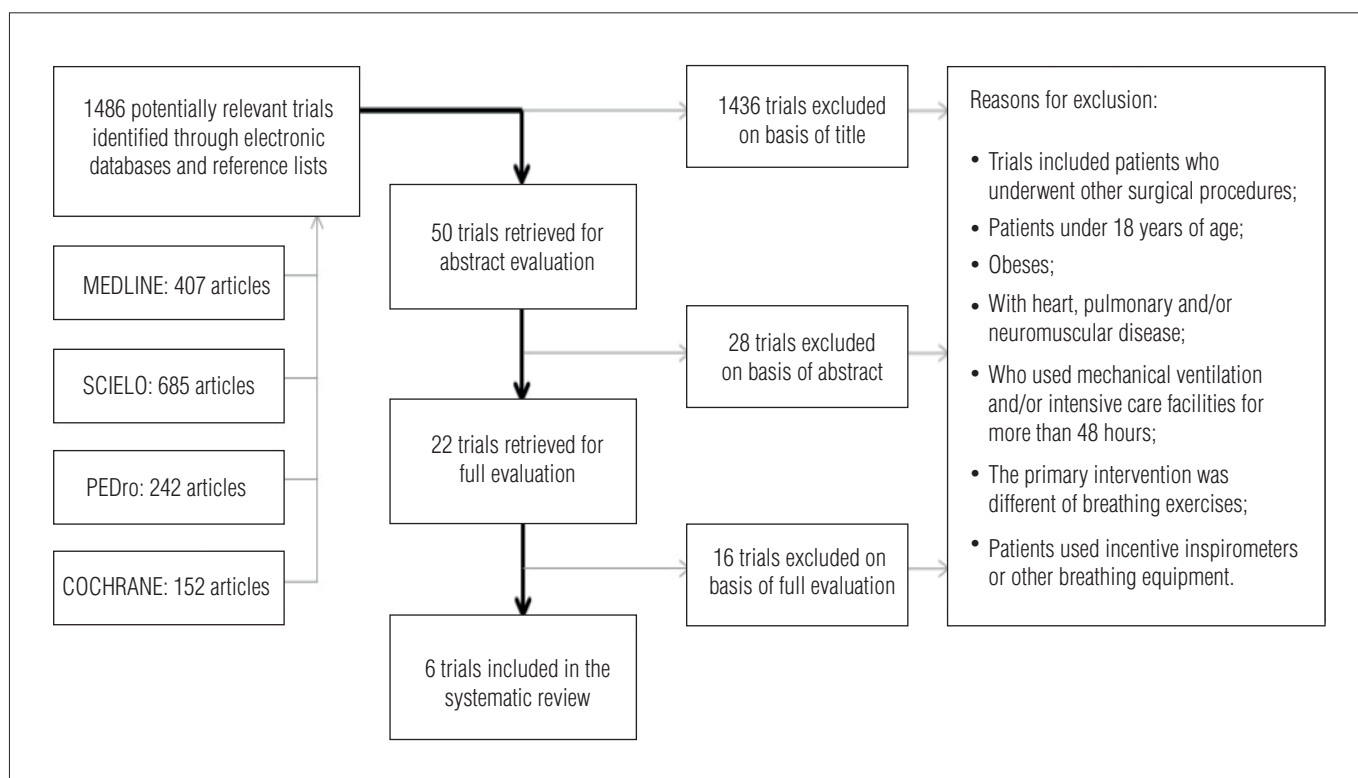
1486 potentially relevant trials identified through electronic databases and reference lists

MEDLINE: 407 articles

SCIELO: 685 articles

PEDro: 242 articles

COCHRANE: 152 articles

50 trials retrieved for abstract evaluation

22 trials retrieved for full evaluation

6 trials included in the systematic review

1436 trials excluded on basis of title

28 trials excluded on basis of abstract

16 trials excluded on basis of full evaluation

Reasons for exclusion:

• Trials included patients who underwent other surgical procedures;
• Patients under 18 years of age;
• Obeses;
• With heart, pulmonary and/or neuromuscular disease;
• Who used mechanical ventilation and/or intensive care facilities for more than 48 hours;
• The primary intervention was different of breathing exercises;
• Patients used incentive inspirometers or other breathing equipment.